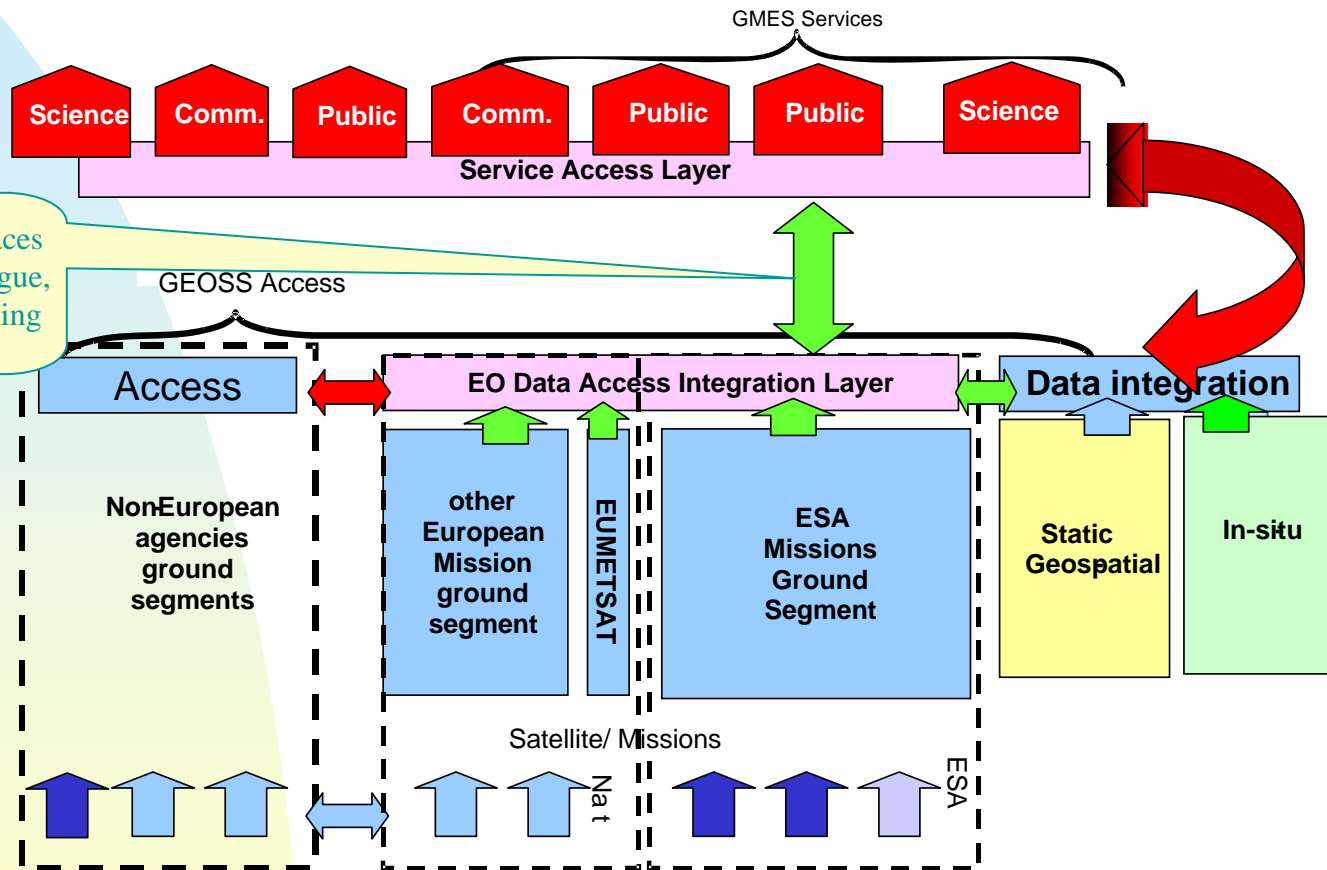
GMES Services

Science Comm. Public Comm. Public Public Science

Service Access Layer

ces
gue,
ing

GEOSS Access

Access

EO Data Access Integration Layer

Data integration

NonEuropean agencies ground segments

other European Mission ground segment

EUMETSAT

ESA Missions Ground Segment

Static Geospatial

In-situ

Satellite/ Missions

Nat

ESA